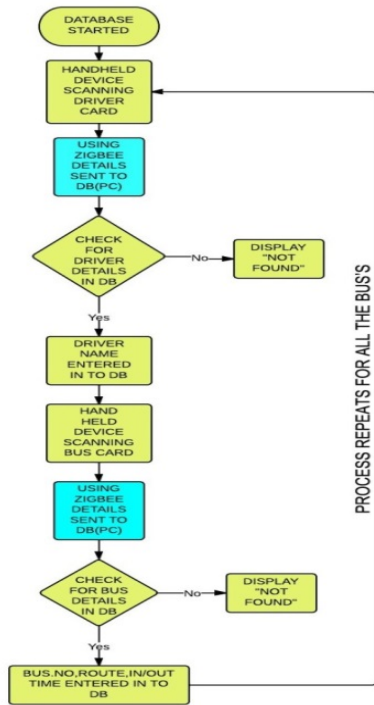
DATABASE STARTED

HANDHELD DEVICE SCANNING DRIVER CARD

USING ZIGBEE DETAILS SENT TO DB(PC)

CHECK FOR DRIVER DETAILS IN DB

No

DISPLAY "NOT FOUND"

Yes

DRIVER NAME ENTERED IN TO DB

HAND HELD DEVICE SCANNING BUS CARD

USING ZIGBEE DETAILS SENT TO DB(PC)

CHECK FOR BUS DETAILS IN DB

No

DISPLAY "NOT FOUND"

Yes

BUS.NO,ROUTE,IN/OUT TIME ENTERED IN TO DB

PROCESS REPEATS FOR ALL THE BUS'S